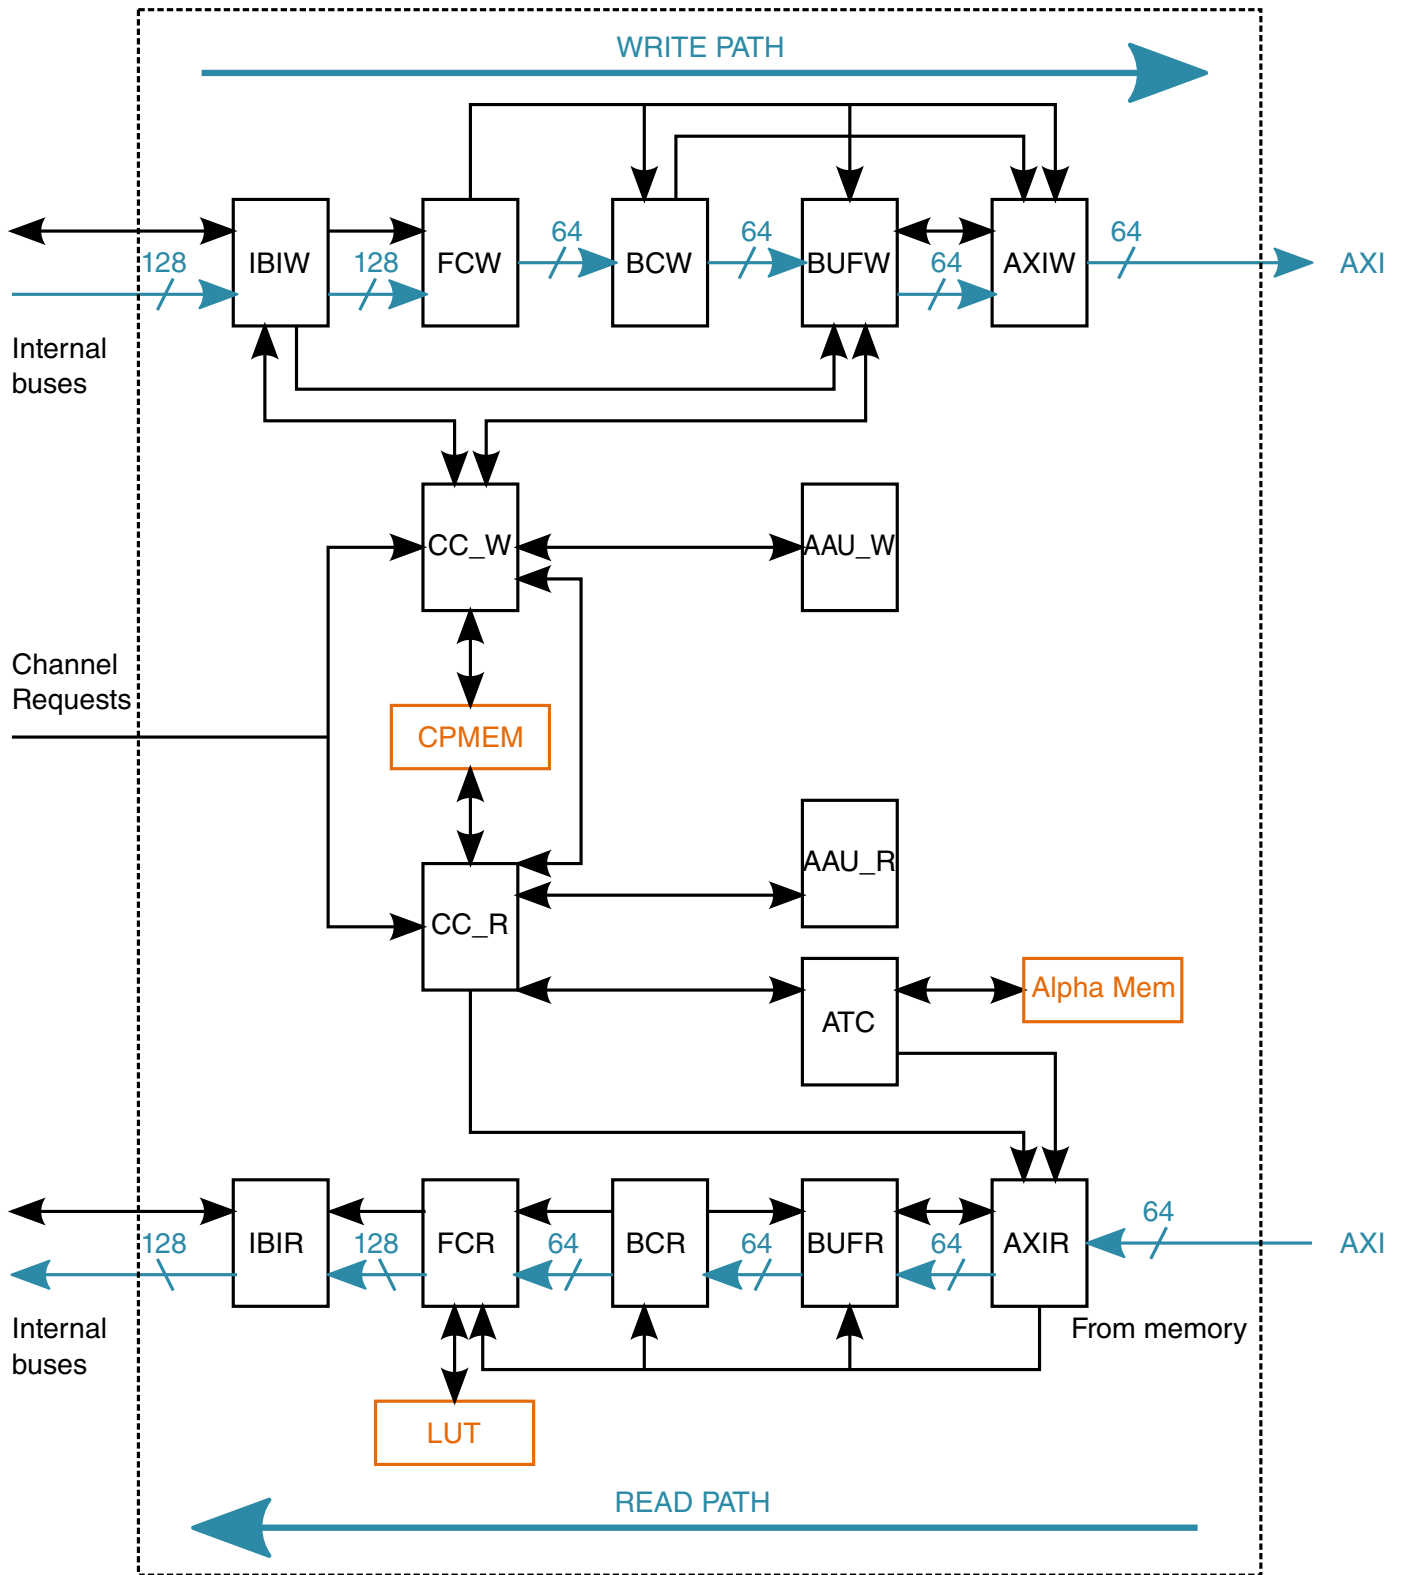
WRITE PATH

128
IBIW
128
FCW
64
BCW
64
BUFW
64
AXIW
64
AXI

Internal buses

CC_W
AAU_W

Channel Requests

CPMEM

AAU_R
CC_R

ATC
Alpha Mem

128
IBIR
128
FCR
64
BCR
64
BUFR
64
AXIR
64
AXI

Internal buses

From memory

LUT

READ PATH